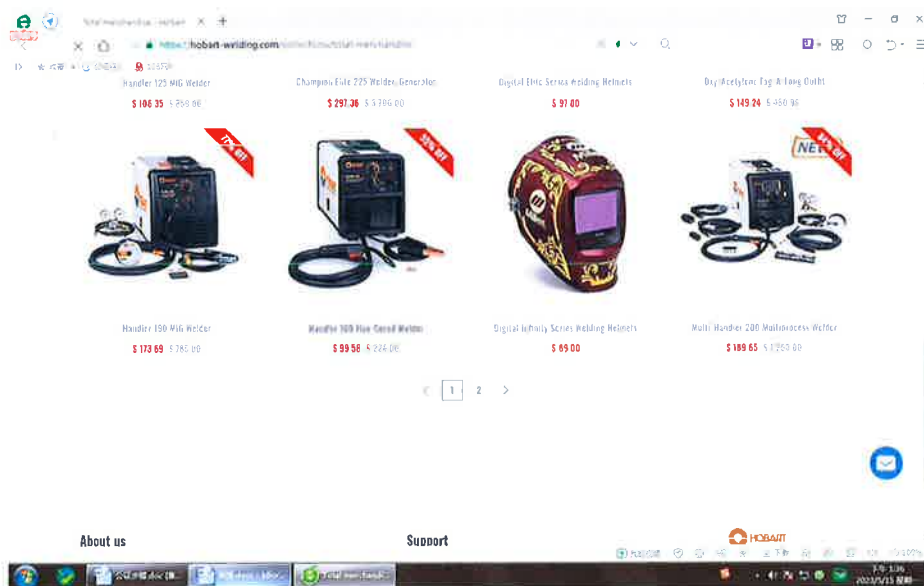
Total merchandise - Hobart

https://hobart-welding.com/

Handler 125 MIG Welder
$ 106.35 $ 259.00

Champion Elite 225 Welder/Generator
$ 297.36 $ 3,706.00

Digital Elite Series Welding Helmets
$ 97.00

Oxy/Acetylene Tag-A-Long Outfit
$ 149.24 $ 450.96

Handler 190 MIG Welder
$ 173.69 $ 785.00

Handler 100 Flux Cored Welder
$ 99.58 $ 224.00

Digital Infinity Series Welding Helmets
$ 69.00

NEW

Multi-Handler 200 Multiprocess Welder
$ 189.65 $ 1,260.00

1 2 >

About us

Support

HOBART

2023/5/15